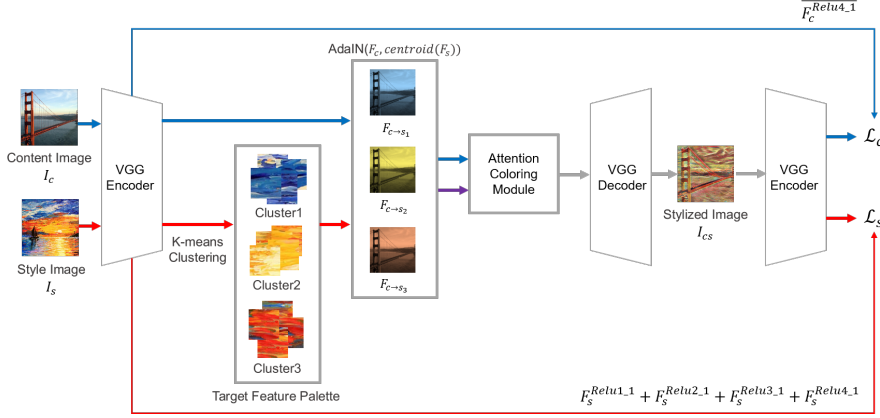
$\overline{F_c^{Relu4\_1}}$

AdaIN($F_c$, $centroid(F_s)$)

Content Image
$I_c$

VGG Encoder

Cluster1

$F_{c \to s_1}$

$F_{c \to s_2}$

$F_{c \to s_3}$

Attention Coloring Module

VGG Decoder

VGG Encoder

$\mathcal{L}_c$

$\mathcal{L}_s$

Style Image
$I_s$

K-means Clustering

Cluster2

Cluster3

Stylized Image
$I_{cs}$

Target Feature Palette

$F_s^{Relu1\_1} + F_s^{Relu2\_1} + F_s^{Relu3\_1} + F_s^{Relu4\_1}$